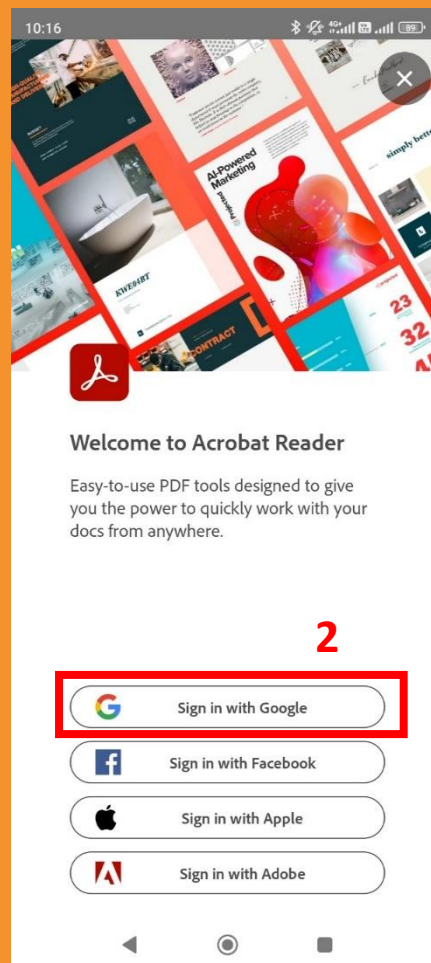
10:16

AI-Powered Marketing

simply bette

KWEOSBT

CONTRACT

23

32

Welcome to Acrobat Reader

Easy-to-use PDF tools designed to give you the power to quickly work with your docs from anywhere.

2

Sign in with Google

Sign in with Facebook

Sign in with Apple

Sign in with Adobe